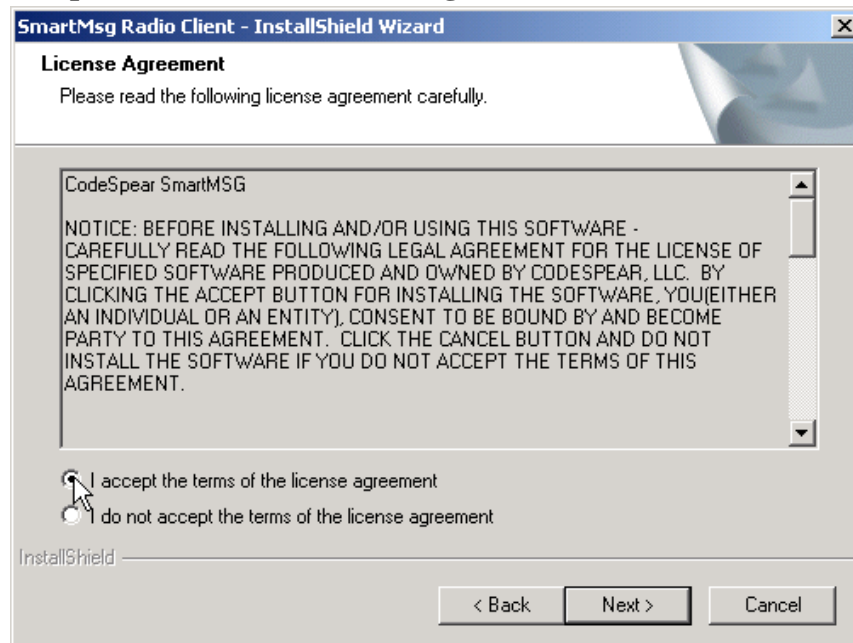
SmartMsg Radio Client - InstallShield Wizard

License Agreement

Please read the following license agreement carefully.

CodeSpear SmartMSG

NOTICE: BEFORE INSTALLING AND/OR USING THIS SOFTWARE - CAREFULLY READ THE FOLLOWING LEGAL AGREEMENT FOR THE LICENSE OF SPECIFIED SOFTWARE PRODUCED AND OWNED BY CODESPEAR, LLC. BY CLICKING THE ACCEPT BUTTON FOR INSTALLING THE SOFTWARE, YOU(EITHER AN INDIVIDUAL OR AN ENTITY), CONSENT TO BE BOUND BY AND BECOME PARTY TO THIS AGREEMENT. CLICK THE CANCEL BUTTON AND DO NOT INSTALL THE SOFTWARE IF YOU DO NOT ACCEPT THE TERMS OF THIS AGREEMENT.

I accept the terms of the license agreement

I do not accept the terms of the license agreement

InstallShield

< Back

Next >

Cancel